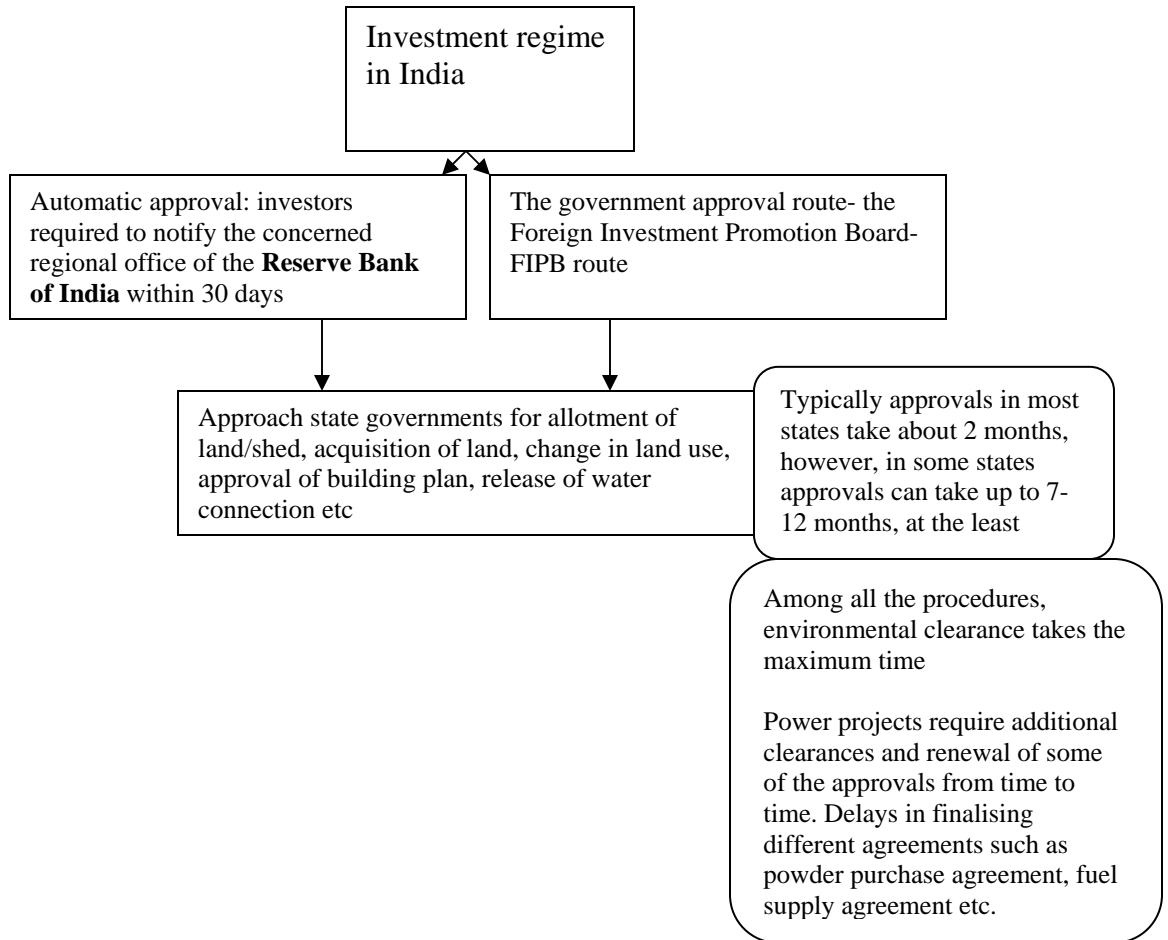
Investment regime in India

Automatic approval: investors required to notify the concerned regional office of the **Reserve Bank of India** within 30 days

The government approval route- the Foreign Investment Promotion Board- FIPB route

Approach state governments for allotment of land/shed, acquisition of land, change in land use, approval of building plan, release of water connection etc

Typically approvals in most states take about 2 months, however, in some states approvals can take up to 7-12 months, at the least

Among all the procedures, environmental clearance takes the maximum time

Power projects require additional clearances and renewal of some of the approvals from time to time. Delays in finalising different agreements such as powder purchase agreement, fuel supply agreement etc.